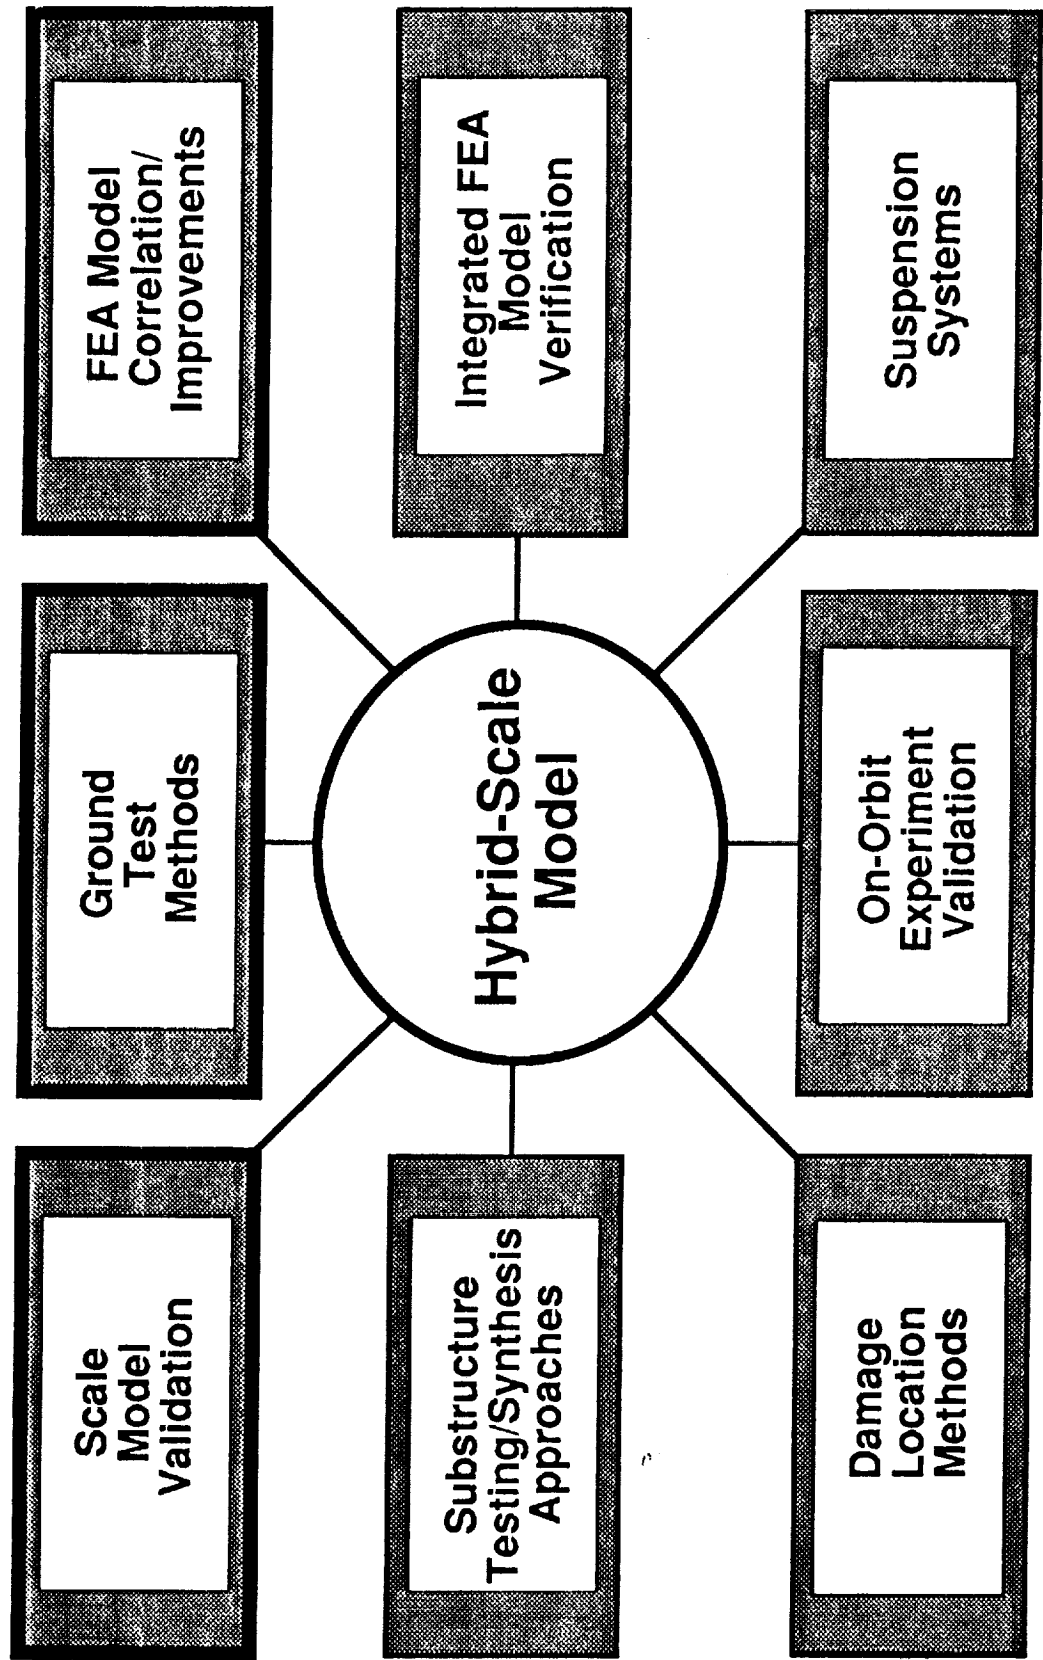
Hybrid-Scale Model

Scale Model Validation

Ground Test Methods

FEA Model Correlation/ Improvements

Substructure Testing/Synthesis Approaches

Integrated FEA Model Verification

Damage Location Methods

On-Orbit Experiment Validation

Suspension Systems